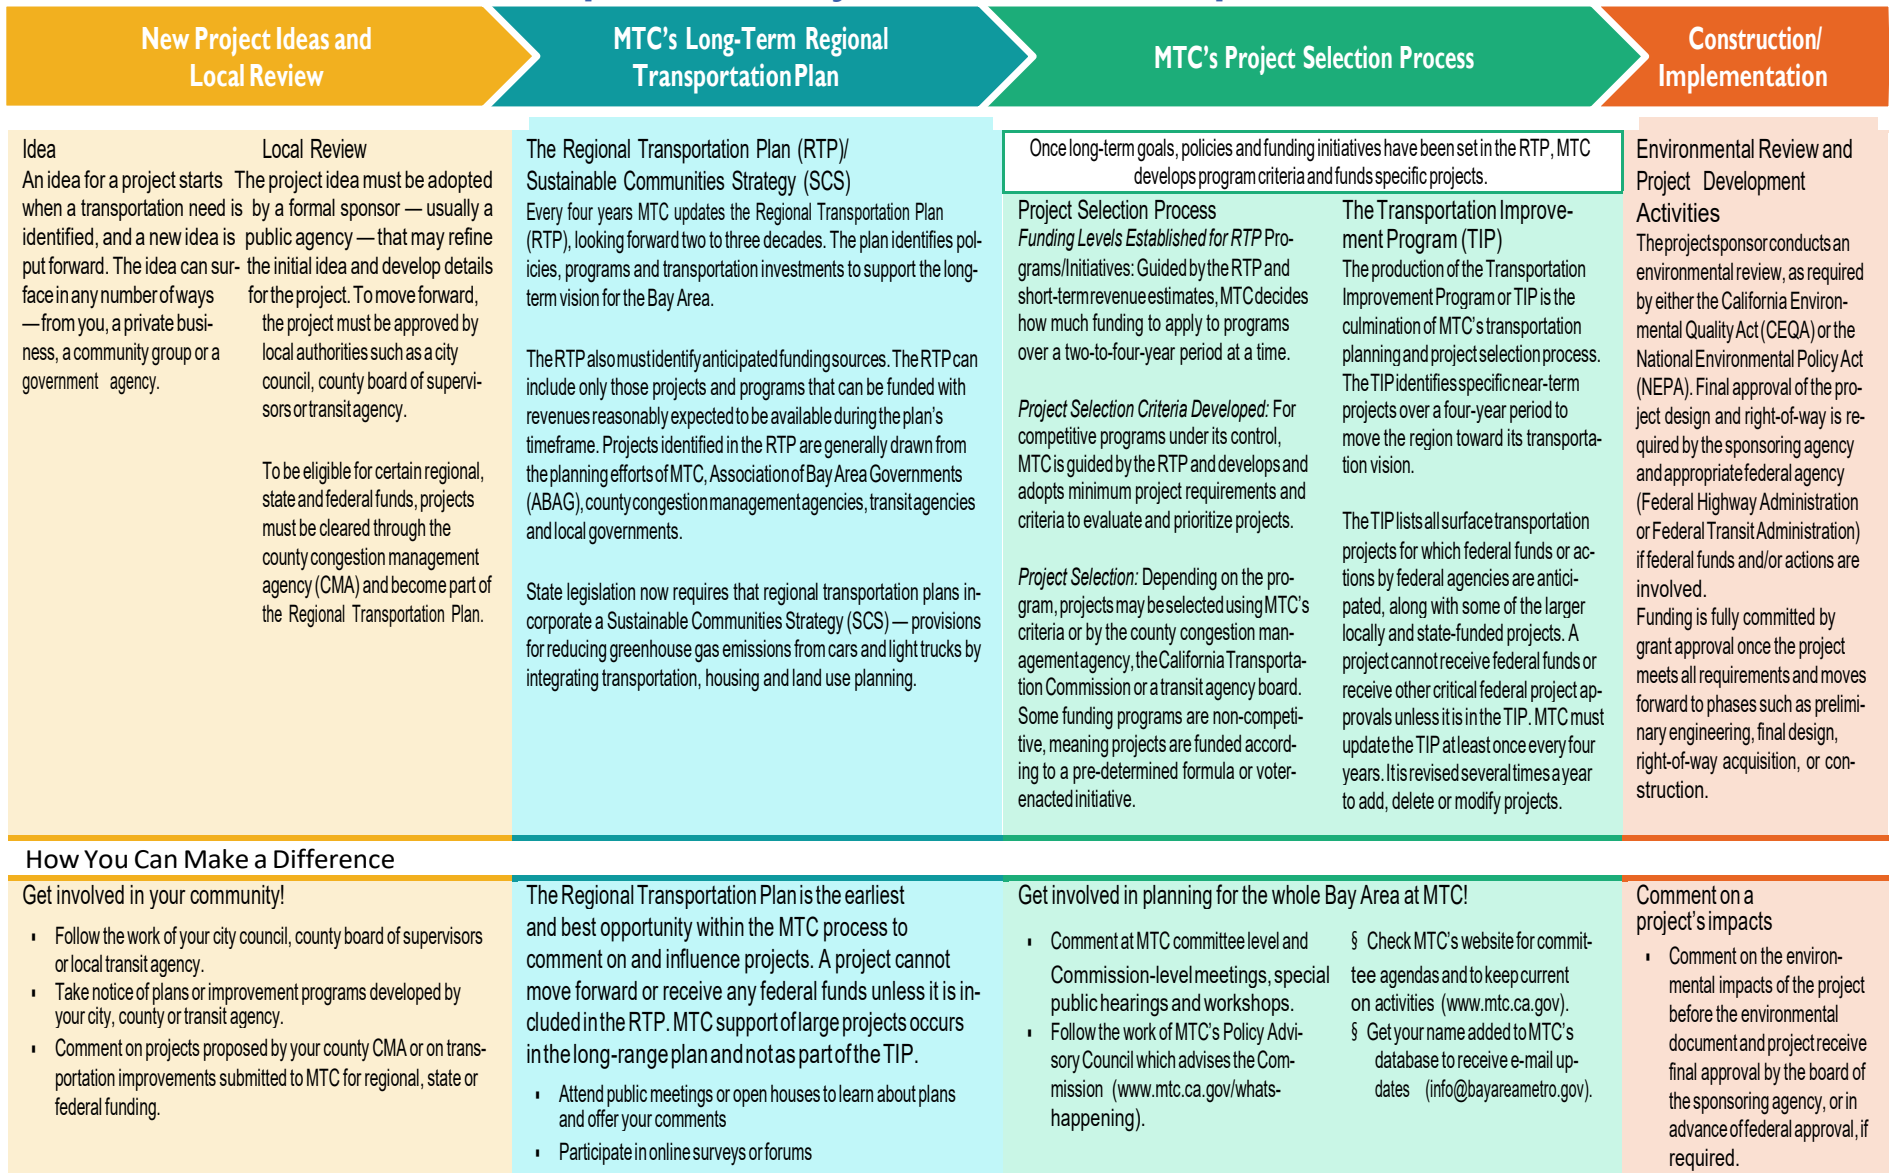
New Project Ideas and Local Review

MTC's Long-Term Regional Transportation Plan

MTC's Project Selection Process

Construction/ Implementation

Idea
An idea for a project starts when a transportation need is identified, and a new idea is put forward. The idea can surface in any number of ways —from you, a private business, a community group or a government agency.

Local Review
The project idea must be adopted by a formal sponsor — usually a public agency — that may refine the initial idea and develop details for the project. To move forward, the project must be approved by local authorities such as a city council, county board of supervisors or transit agency.

To be eligible for certain regional, state and federal funds, projects must be cleared through the county congestion management agency (CMA) and become part of the Regional Transportation Plan.

The Regional Transportation Plan (RTP)/ Sustainable Communities Strategy (SCS)
Every four years MTC updates the Regional Transportation Plan (RTP), looking forward two to three decades. The plan identifies policies, programs and transportation investments to support the long-term vision for the Bay Area.

The RTP also must identify anticipated funding sources. The RTP can include only those projects and programs that can be funded with revenues reasonably expected to be available during the plan's timeframe. Projects identified in the RTP are generally drawn from the planning efforts of MTC, Association of Bay Area Governments (ABAG), county congestion management agencies, transit agencies and local governments.

State legislation now requires that regional transportation plans incorporate a Sustainable Communities Strategy (SCS) — provisions for reducing greenhouse gas emissions from cars and light trucks by integrating transportation, housing and land use planning.

Once long-term goals, policies and funding initiatives have been set in the RTP, MTC develops program criteria and funds specific projects.

Project Selection Process
Funding Levels Established for RTP Programs/Initiatives: Guided by the RTP and short-term revenue estimates, MTC decides how much funding to apply to programs over a two-to-four-year period at a time.

Project Selection Criteria Developed: For competitive programs under its control, MTC is guided by the RTP and develops and adopts minimum project requirements and criteria to evaluate and prioritize projects.

Project Selection: Depending on the program, projects may be selected using MTC's criteria or by the county congestion management agency, the California Transportation Commission or a transit agency board. Some funding programs are non-competitive, meaning projects are funded according to a pre-determined formula or voter-enacted initiative.

The Transportation Improvement Program (TIP)
The production of the Transportation Improvement Program or TIP is the culmination of MTC's transportation planning and project selection process. The TIP identifies specific near-term projects over a four-year period to move the region toward its transportation vision.

The TIP lists all surface transportation projects for which federal funds or actions by federal agencies are anticipated, along with some of the larger locally and state-funded projects. A project cannot receive federal funds or receive other critical federal project approvals unless it is in the TIP. MTC must update the TIP at least once every four years. It is revised several times a year to add, delete or modify projects.

Environmental Review and Project Development Activities
The project sponsor conducts an environmental review, as required by either the California Environmental Quality Act (CEQA) or the National Environmental Policy Act (NEPA). Final approval of the project design and right-of-way is required by the sponsoring agency and appropriate federal agency (Federal Highway Administration or Federal Transit Administration) if federal funds and/or actions are involved.
Funding is fully committed by grant approval once the project meets all requirements and moves forward to phases such as preliminary engineering, final design, right-of-way acquisition, or construction.

How You Can Make a Difference

Get involved in your community!
- Follow the work of your city council, county board of supervisors or local transit agency.
- Take notice of plans or improvement programs developed by your city, county or transit agency.
- Comment on projects proposed by your county CMA or on transportation improvements submitted to MTC for regional, state or federal funding.

The Regional Transportation Plan is the earliest and best opportunity within the MTC process to comment on and influence projects. A project cannot move forward or receive any federal funds unless it is included in the RTP. MTC support of large projects occurs in the long-range plan and not as part of the TIP.
- Attend public meetings or open houses to learn about plans and offer your comments
- Participate in online surveys or forums

Get involved in planning for the whole Bay Area at MTC!
- Comment at MTC committee level and Commission-level meetings, special public hearings and workshops.
- Follow the work of MTC's Policy Advisory Council which advises the Commission (www.mtc.ca.gov/whats-happening).
§ Check MTC's website for committee agendas and to keep current on activities (www.mtc.ca.gov).
§ Get your name added to MTC's database to receive e-mail updates (info@bayareametro.gov).

Comment on a project's impacts
- Comment on the environmental impacts of the project before the environmental document and project receive final approval by the board of the sponsoring agency, or in advance of federal approval, if required.